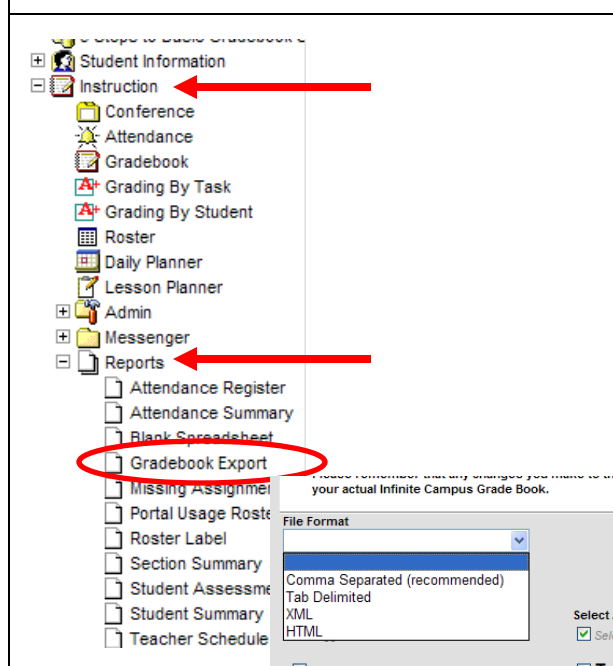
5 Steps to Basic Gradebook S
Student Information
Instruction
Conference
Attendance
Gradebook
Grading By Task
Grading By Student
Roster
Daily Planner
Lesson Planner
Admin
Messenger
Reports
Attendance Register
Attendance Summary
Blank Spreadsheet
Gradebook Export
Missing Assignmen
Portal Usage Roste
Roster Label
Section Summary
Student Assessme
Student Summary
Teacher Schedule

Please remember that any changes you make to th
your actual Infinite Campus Grade Book.

File Format

Comma Separated (recommended)
Tab Delimited
XML
HTML

Select
Sele